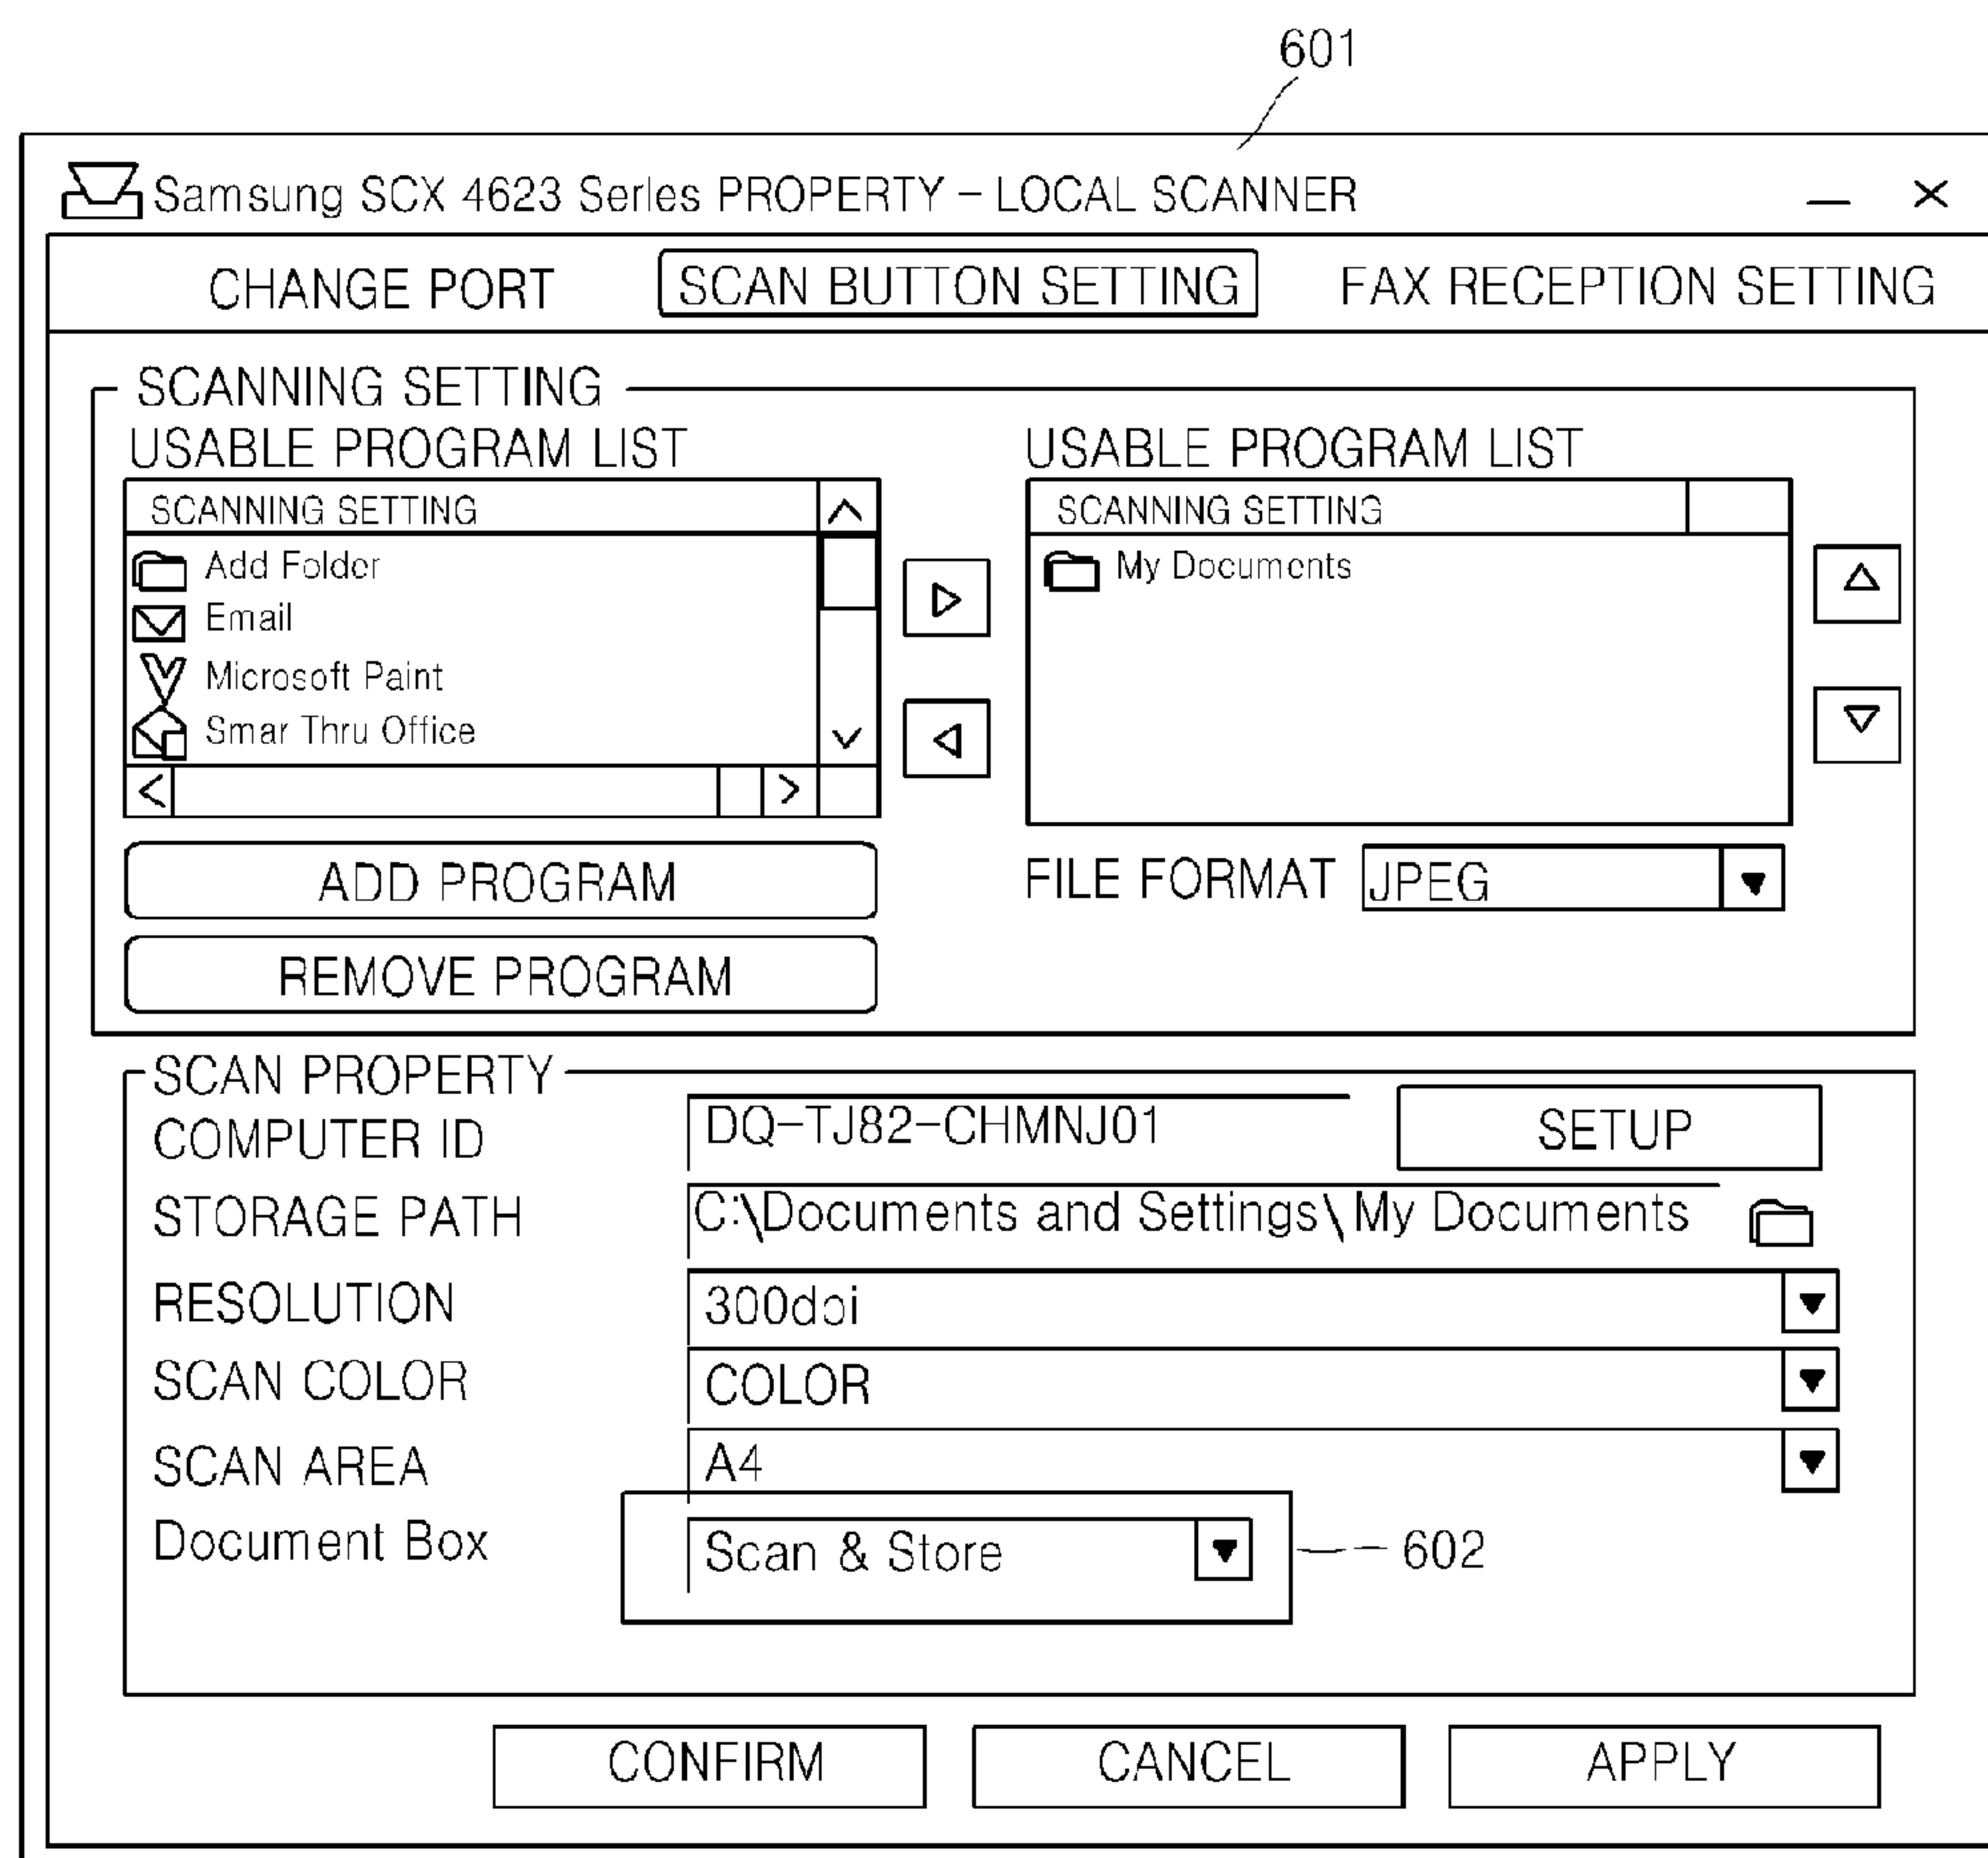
601

Samsung SCX 4623 Serles PROPERTY – LOCAL SCANNER

CHANGE PORT

SCAN BUTTON SETTING

FAX RECEPTION SETTING

SCANNING SETTING

USABLE PROGRAM LIST

SCANNING SETTING

Add Folder

Email

Microsoft Paint

Smar Thru Office

USABLE PROGRAM LIST

SCANNING SETTING

My Documents

ADD PROGRAM

REMOVE PROGRAM

FILE FORMAT JPEG

SCAN PROPERTY

COMPUTER ID DQ–TJ82–CHMNJ01

SETUP

STORAGE PATH C:\Documents and Settings\ My Documents

RESOLUTION 300dpi

SCAN COLOR COLOR

SCAN AREA A4

Document Box Scan & Store

602

CONFIRM

CANCEL

APPLY